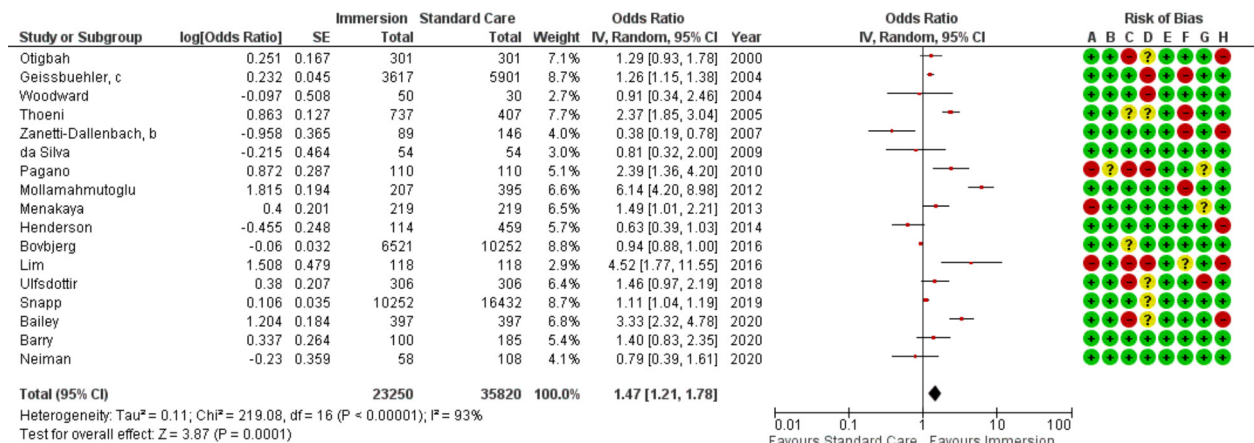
| Study or Subgroup | log[Odds Ratio] | SE | Immersion Total | Standard Care Total | Weight | Odds Ratio IV, Random, 95% CI | Year |
|---|---|---|---|---|---|---|---|
| Otigbah | 0.251 | 0.167 | 301 | 301 | 7.1% | 1.29 [0.93, 1.78] | 2000 |
| Geissbuehler, c | 0.232 | 0.045 | 3617 | 5901 | 8.7% | 1.26 [1.15, 1.38] | 2004 |
| Woodward | -0.097 | 0.508 | 50 | 30 | 2.7% | 0.91 [0.34, 2.46] | 2004 |
| Thoeni | 0.863 | 0.127 | 737 | 407 | 7.7% | 2.37 [1.85, 3.04] | 2005 |
| Zanetti-Dallenbach, b | -0.958 | 0.365 | 89 | 146 | 4.0% | 0.38 [0.19, 0.78] | 2007 |
| da Silva | -0.215 | 0.464 | 54 | 54 | 3.0% | 0.81 [0.32, 2.00] | 2009 |
| Pagano | 0.872 | 0.287 | 110 | 110 | 5.1% | 2.39 [1.36, 4.20] | 2010 |
| Mollamahmutoglu | 1.815 | 0.194 | 207 | 395 | 6.6% | 6.14 [4.20, 8.98] | 2012 |
| Menakaya | 0.4 | 0.201 | 219 | 219 | 6.5% | 1.49 [1.01, 2.21] | 2013 |
| Henderson | -0.455 | 0.248 | 114 | 459 | 5.7% | 0.63 [0.39, 1.03] | 2014 |
| Bovbjerg | -0.06 | 0.032 | 6521 | 10252 | 8.8% | 0.94 [0.88, 1.00] | 2016 |
| Lim | 1.508 | 0.479 | 118 | 118 | 2.9% | 4.52 [1.77, 11.55] | 2016 |
| Ulfsdottir | 0.38 | 0.207 | 306 | 306 | 6.4% | 1.46 [0.97, 2.19] | 2018 |
| Snapp | 0.106 | 0.035 | 10252 | 16432 | 8.7% | 1.11 [1.04, 1.19] | 2019 |
| Bailey | 1.204 | 0.184 | 397 | 397 | 6.8% | 3.33 [2.32, 4.78] | 2020 |
| Barry | 0.337 | 0.264 | 100 | 185 | 5.4% | 1.40 [0.83, 2.35] | 2020 |
| Neiman | -0.23 | 0.359 | 58 | 108 | 4.1% | 0.79 [0.39, 1.61] | 2020 |
| **Total (95% CI)** | | | **23250** | **35820** | **100.0%** | **1.47 [1.21, 1.78]** | |

Heterogeneity: Tau² = 0.11; Chi² = 219.08, df = 16 (P < 0.00001); I² = 93%
Test for overall effect: Z = 3.87 (P = 0.0001)

Odds Ratio
IV, Random, 95% CI

0.01 0.1 1 10 100
Favours Standard Care Favours Immersion

Risk of Bias
A B C D E F G H